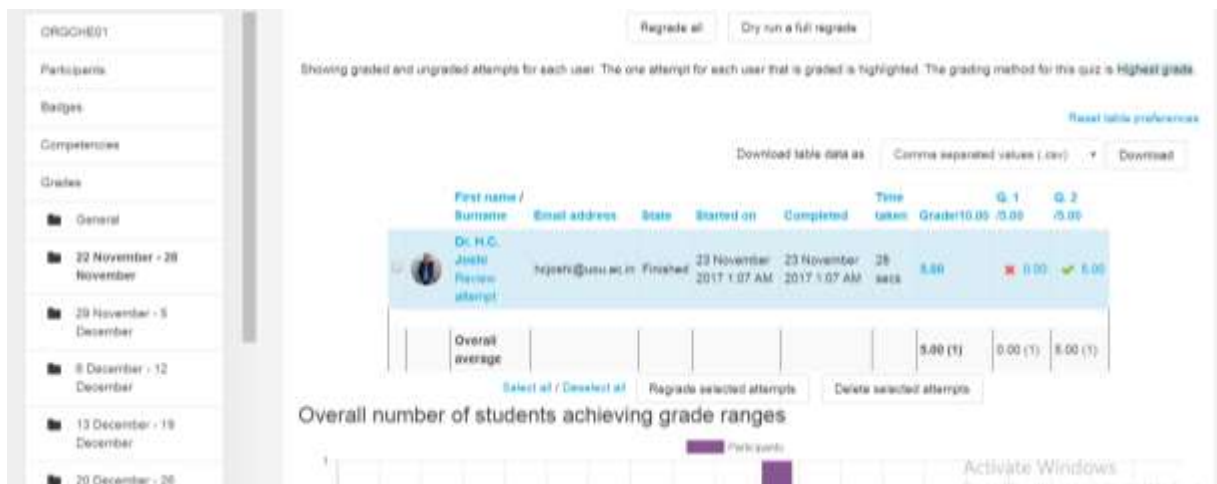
ORGCHE01

Participants

Badges

Competencies

Grades

General

22 November - 28 November

29 November - 5 December

6 December - 12 December

13 December - 19 December

20 December - 26

Regrade all

Dry run a full regrade

Showing graded and ungraded attempts for each user. The one attempt for each user that is graded is highlighted. The grading method for this quiz is Highest grade.

Reset table preferences

Download table data as

Comma separated values (.csv)

Download

| | | First name / Surname | Email address | State | Started on | Completed | Time taken | Grade/10.00 | Q. 1 /5.00 | Q. 2 /5.00 |
|---|---|---|---|---|---|---|---|---|---|---|
| | | Dr. H.C. Joshi Review attempt | hcjoshi@uou.ac.in | Finished | 23 November 2017 1:07 AM | 23 November 2017 1:07 AM | 28 secs | 5.00 | 0.00 | 5.00 |
| | | Overall average | | | | | | 5.00 (1) | 0.00 (1) | 5.00 (1) |

Select all / Deselect all

Regrade selected attempts

Delete selected attempts

Overall number of students achieving grade ranges

Participants

1

Activate Windows